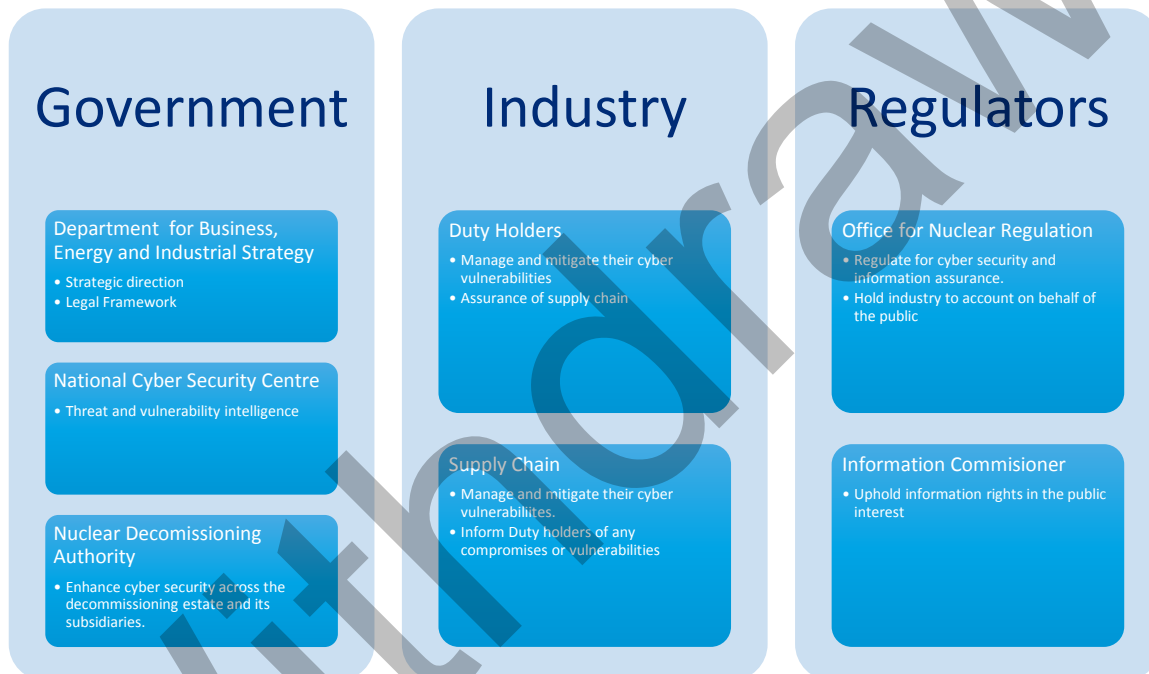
Government

Department for Business, Energy and Industrial Strategy
• Strategic direction
• Legal Framework

National Cyber Security Centre
• Threat and vulnerability intelligence

Nuclear Decomissioning Authority
• Enhance cyber security across the decommissioning estate and its subsidiaries.

Industry

Duty Holders
• Manage and mitigate their cyber vulnerabilities
• Assurance of supply chain

Supply Chain
• Manage and mitigate their cyber vulnerabiliites.
• Inform Duty holders of any compromises or vulnerabilities

Regulators

Office for Nuclear Regulation
• Regulate for cyber security and information assurance.
• Hold industry to account on behalf of the public

Information Commisioner
• Uphold information rights in the public interest

Withdrawn